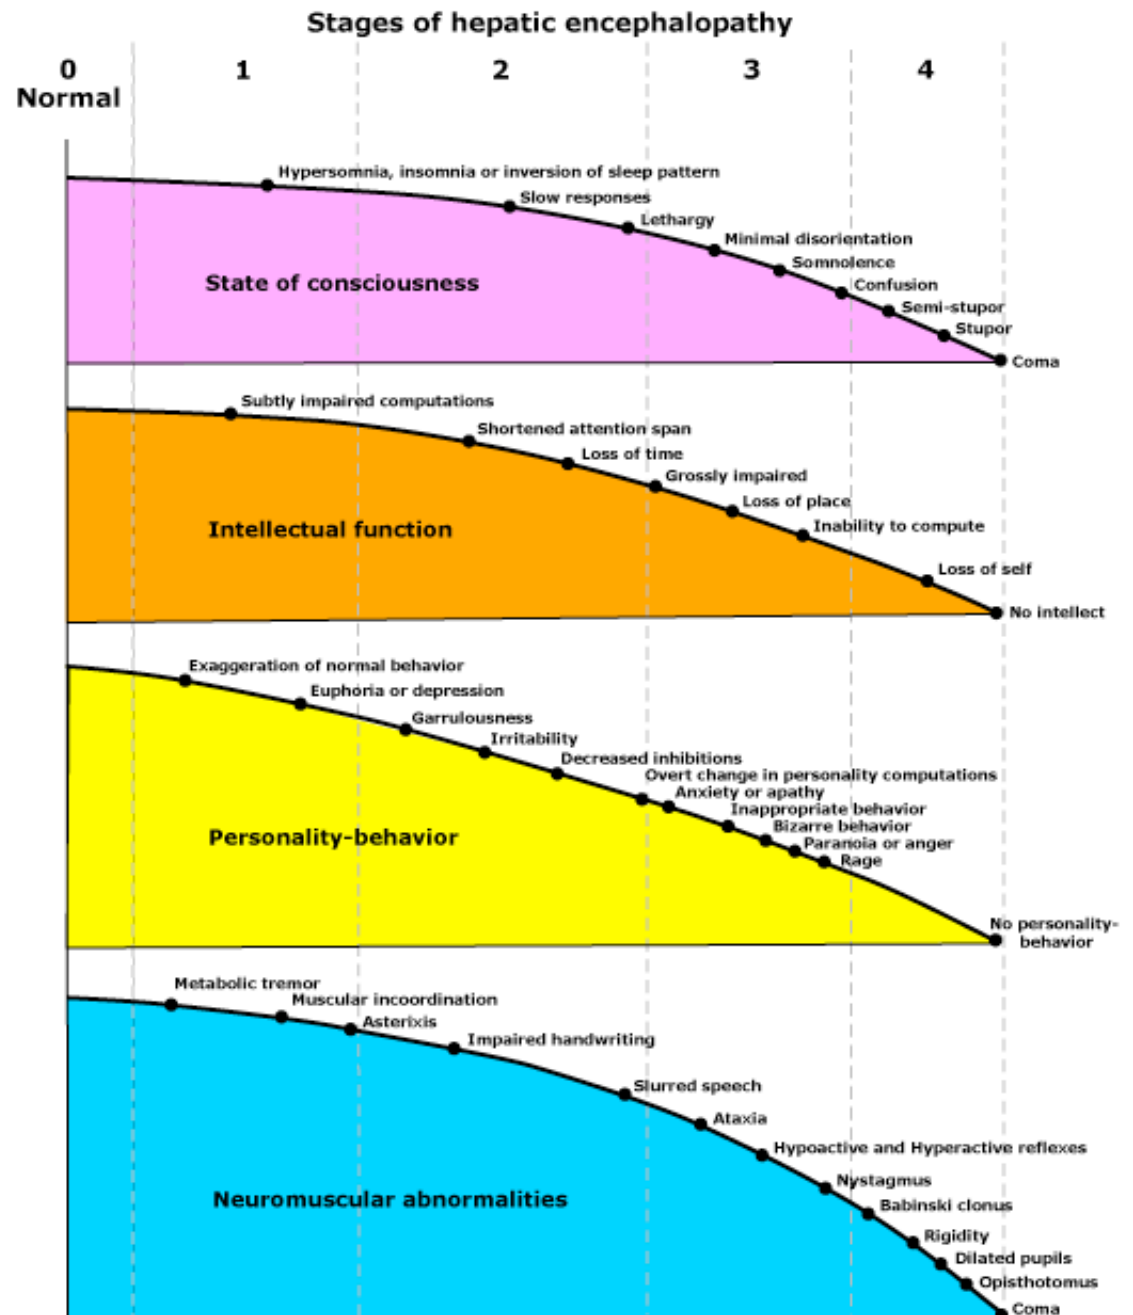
Stages of hepatic encephalopathy

0
Normal

1

2

3

4

Hypersomnia, insomnia or inversion of sleep pattern
Slow responses
Lethargy
Minimal disorientation
Somnolence
Confusion
Semi-stupor
Stupor
Coma

State of consciousness

Subtly impaired computations
Shortened attention span
Loss of time
Grossly impaired
Loss of place
Inability to compute
Loss of self
No intellect

Intellectual function

Exaggeration of normal behavior
Euphoria or depression
Garrulousness
Irritability
Decreased inhibitions
Overt change in personality computations
Anxiety or apathy
Inappropriate behavior
Bizarre behavior
Paranoia or anger
Rage
No personality-behavior

Personality-behavior

Metabolic tremor
Muscular incoordination
Asterixis
Impaired handwriting
Slurred speech
Ataxia
Hypoactive and Hyperactive reflexes
Nystagmus
Babinski clonus
Rigidity
Dilated pupils
Opisthotomus
Coma

Neuromuscular abnormalities